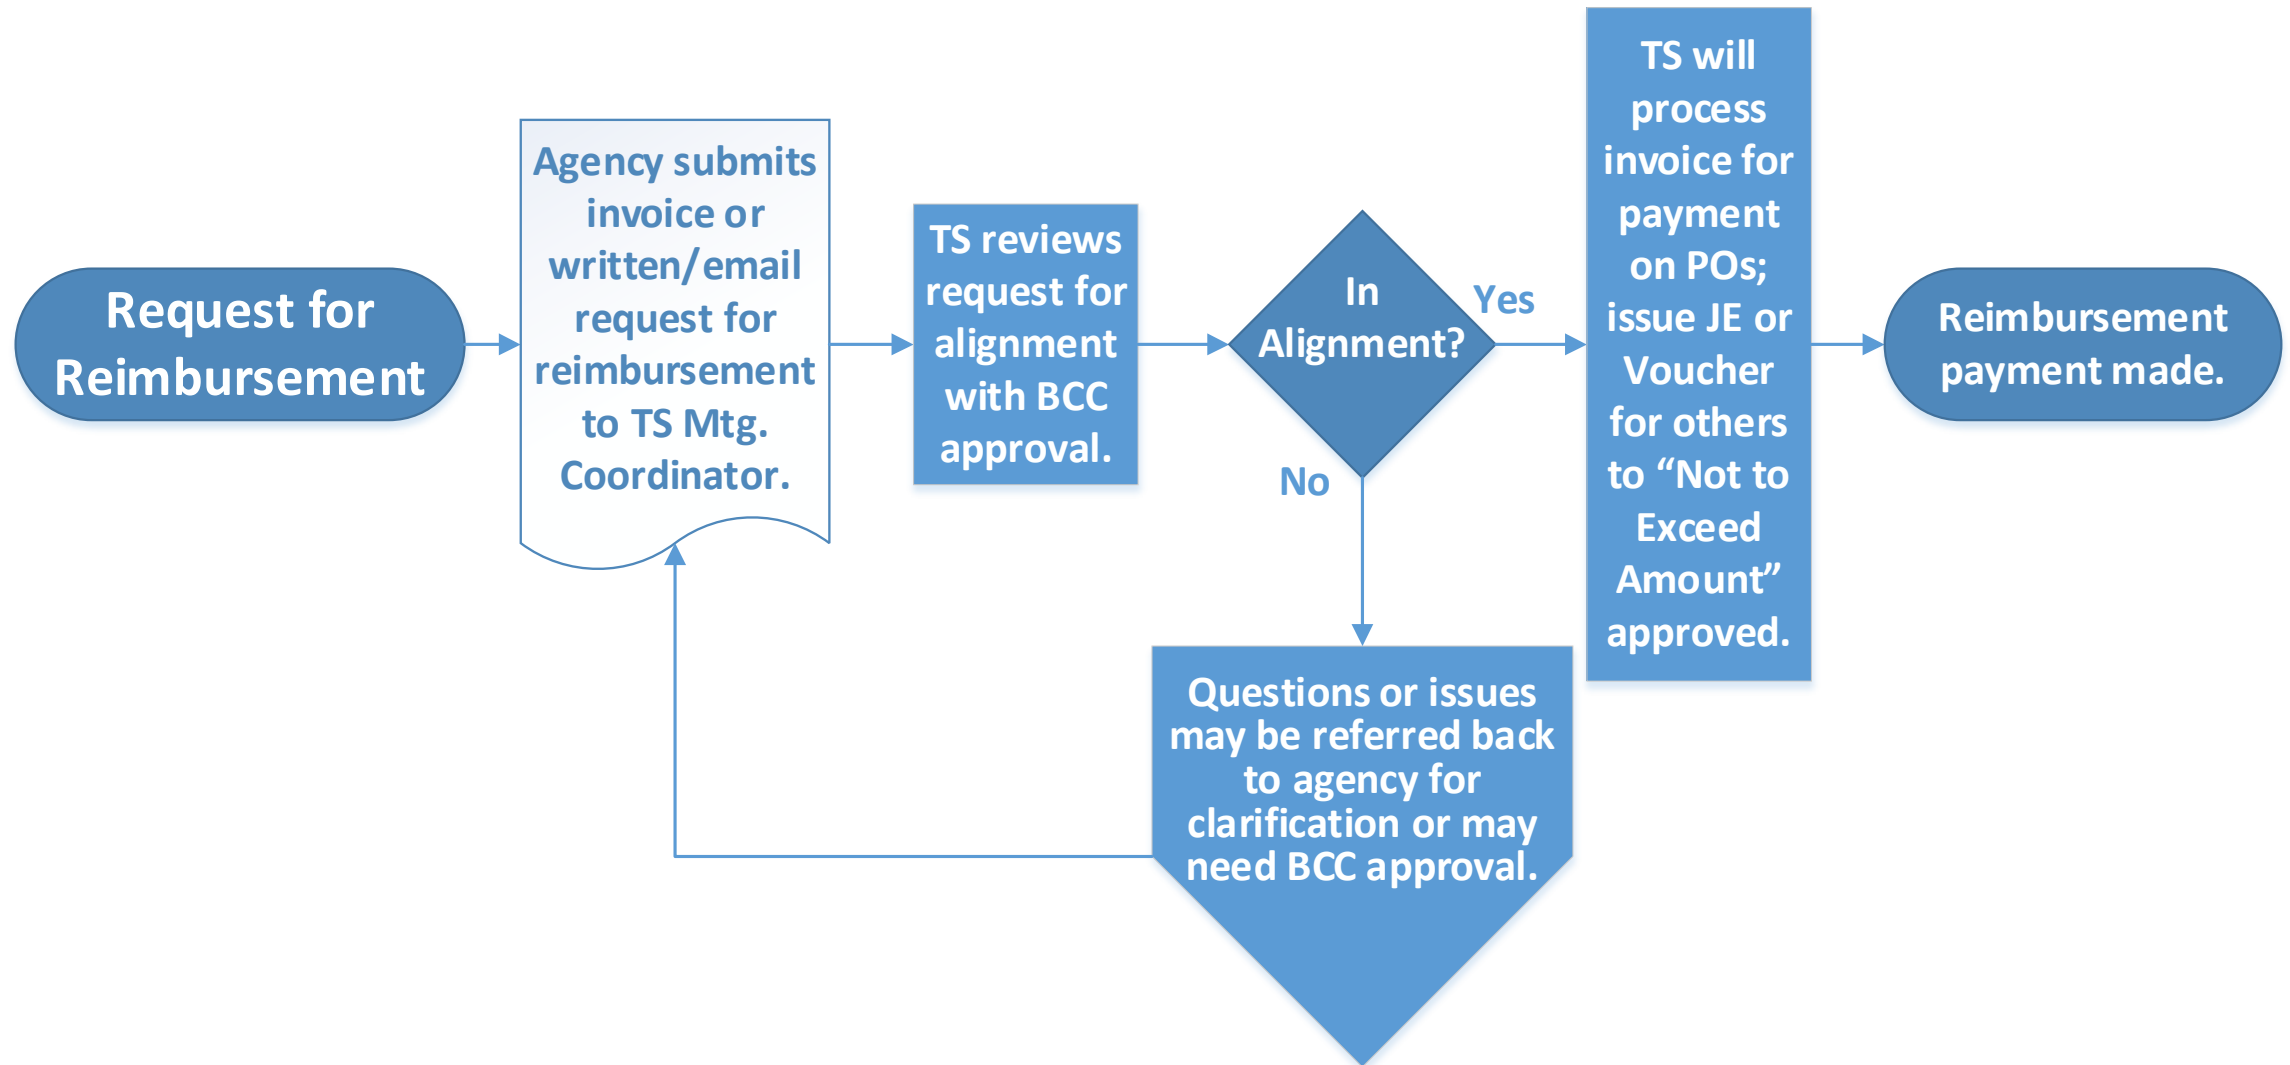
Request for Reimbursement

Agency submits invoice or written/email request for reimbursement to TS Mtg. Coordinator.

TS reviews request for alignment with BCC approval.

In Alignment?

Yes

No

TS will process invoice for payment on POs; issue JE or Voucher for others to "Not to Exceed Amount" approved.

Reimbursement payment made.

Questions or issues may be referred back to agency for clarification or may need BCC approval.